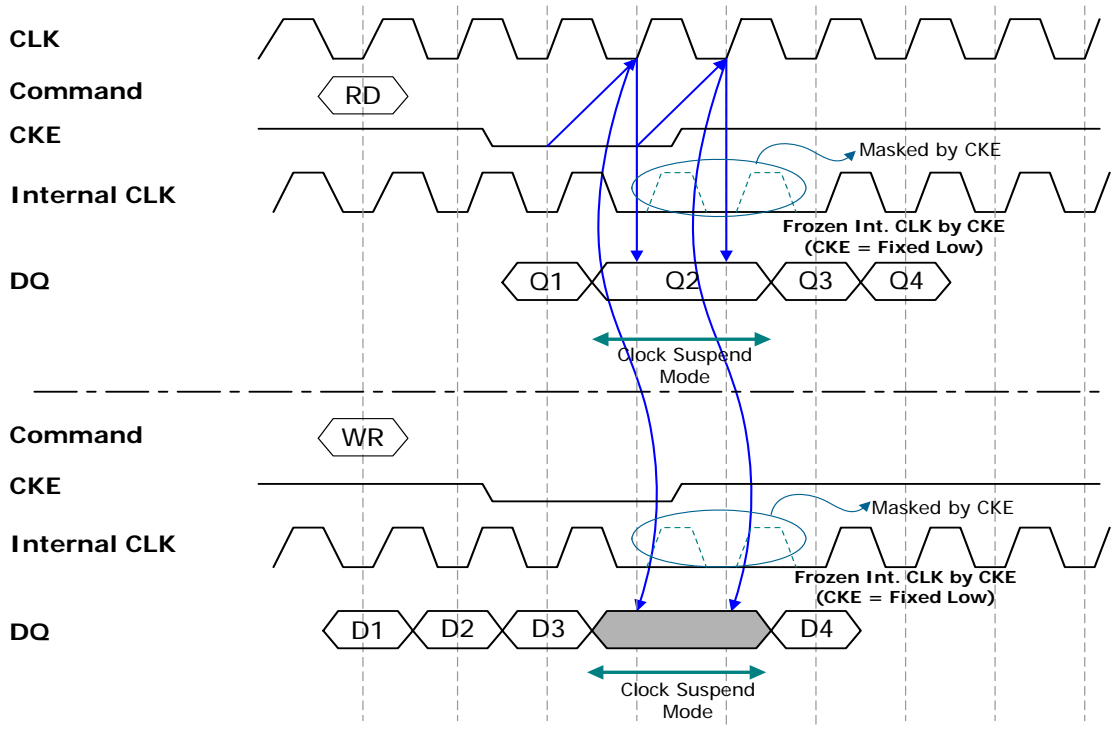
CLK

Command

RD

CKE

Masked by CKE

Internal CLK

Frozen Int. CLK by CKE (CKE = Fixed Low)

DQ

Q1

Q2

Q3

Q4

Clock Suspend Mode

Command

WR

CKE

Masked by CKE

Internal CLK

Frozen Int. CLK by CKE (CKE = Fixed Low)

DQ

D1

D2

D3

D4

Clock Suspend Mode